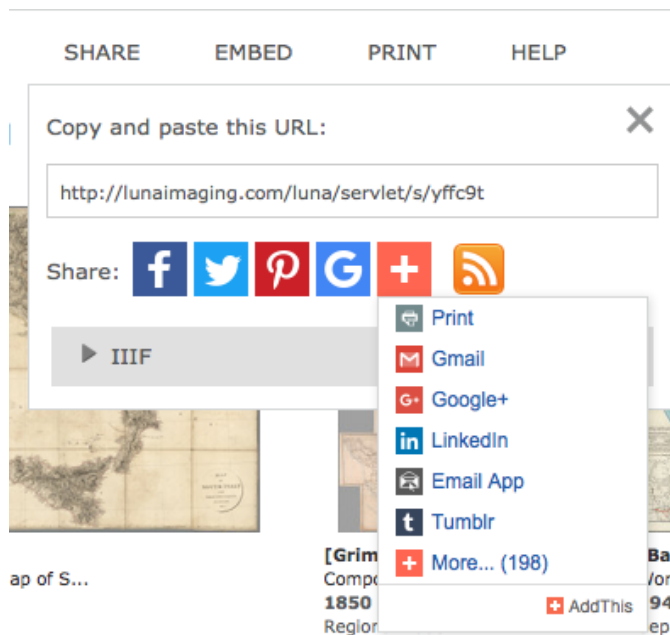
SHARE EMBED PRINT HELP

Copy and paste this URL:

http://lunaimaging.com/luna/servlet/s/yffc9t

Share:

IIIF

Print
Gmail
Google+
LinkedIn
Email App
Tumblr
More... (198)

AddThis

ap of S...

[Grim
Compo
1850
Region

Ba
Wor
194
ep